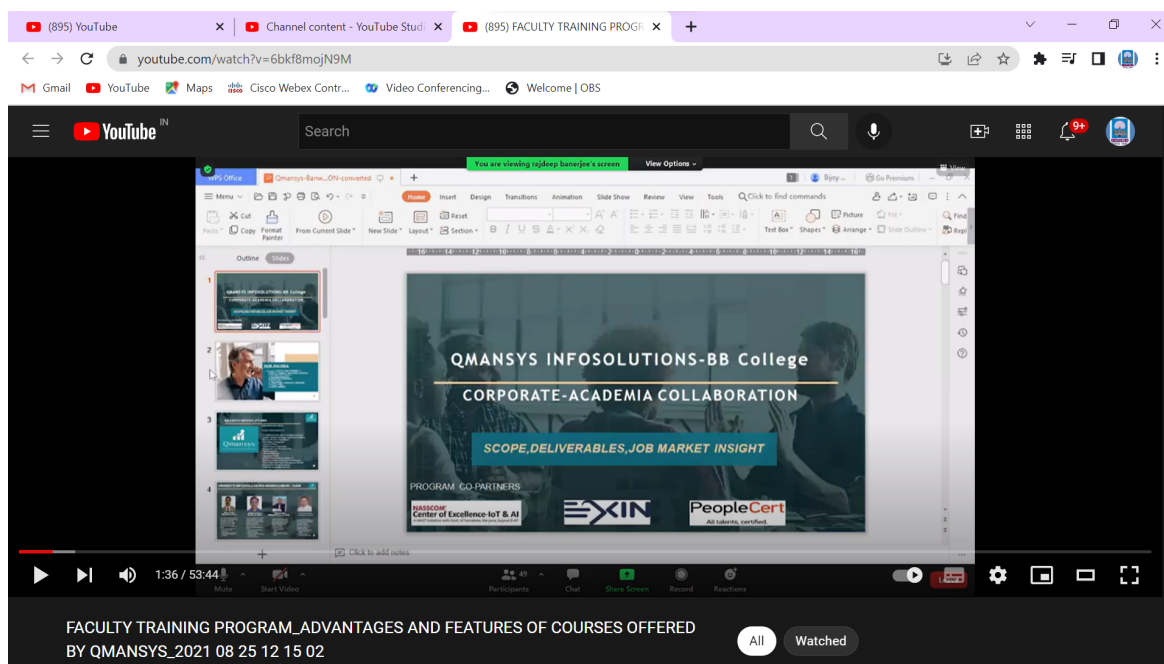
(895) YouTube
Channel content - YouTube Studi
(895) FACULTY TRAINING PROGR

youtube.com/watch?v=6bkf8mojN9M

Gmail YouTube Maps Cisco Webex Contr... Video Conferencing... Welcome | OBS

YouTube IN
Search
9+

You are viewing rajdeep banerjee's screen
View Options

WPS Office
Qmansys-Banw...ON-converted
Go Premium
Menu
Home Insert Design Transitions Animation Slide Show Review View Tools Click to find commands
Cut Copy Format Painter From Current Slide New Slide Layout Reset Section
Text Box Shapes Arrange Picture Fill Slide Outline Find Repl
Outline Slides

QMANSYS INFOSOLUTIONS-BB College
CORPORATE-ACADEMIA COLLABORATION
SCOPE,DELIVERABLES,JOB MARKET INSIGHT
PROGRAM CO-PARTNERS
NASSCOM Center of Excellence-IoT & AI
EXIN
PeopleCert
All talents, certified.

Click to add notes

Mute Start Video Participants Chat Share Screen Record Reactions
49

1:36 / 53:44

FACULTY TRAINING PROGRAM_ADVANTAGES AND FEATURES OF COURSES OFFERED BY QMANSYS_2021 08 25 12 15 02

All
Watched